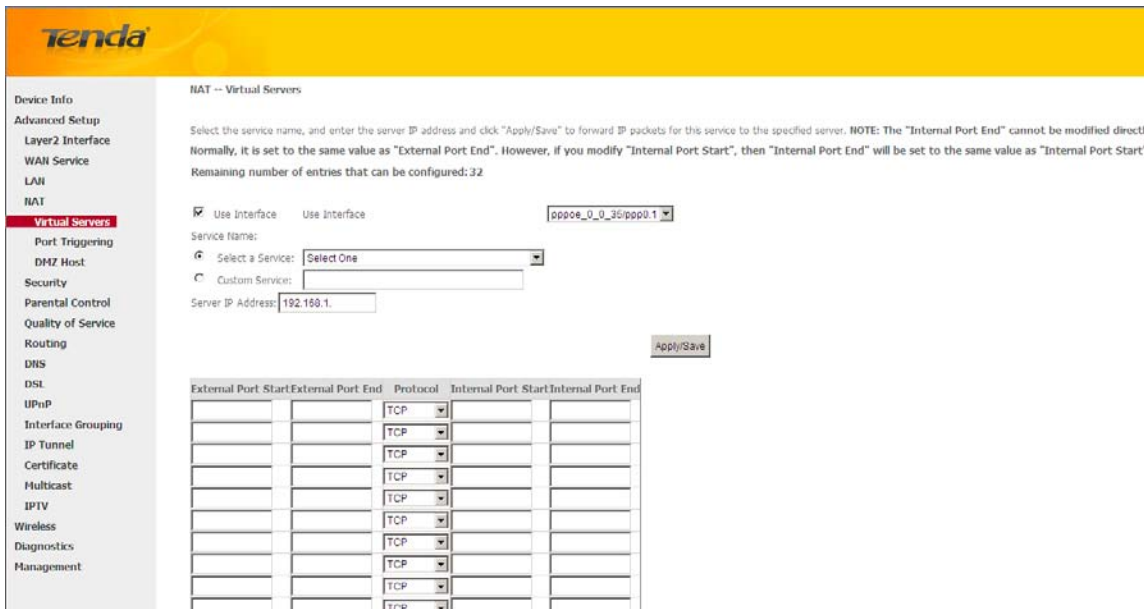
Tenda

Device Info
Advanced Setup
Layer2 Interface
WAN Service
LAN
NAT
Virtual Servers
Port Triggering
DMZ Host
Security
Parental Control
Quality of Service
Routing
DNS
DSL
UPnP
Interface Grouping
IP Tunnel
Certificate
Multicast
IPTV
Wireless
Diagnostics
Management

NAT -- Virtual Servers

Select the service name, and enter the server IP address and click "Apply/Save" to forward IP packets for this service to the specified server. NOTE: The "Internal Port End" cannot be modified direct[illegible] Normally, it is set to the same value as "External Port End". However, if you modify "Internal Port Start", then "Internal Port End" will be set to the same value as "Internal Port Start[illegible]
Remaining number of entries that can be configured: 32

Use Interface Use Interface pppoe_0_0_35/ppp0.1
Service Name:
Select a Service: Select One
Custom Service:
Server IP Address: 192.168.1.

Apply/Save

| External Port Start | External Port End | Protocol | Internal Port Start | Internal Port End |
|---|---|---|---|---|
| | | TCP | | |
| | | TCP | | |
| | | TCP | | |
| | | TCP | | |
| | | TCP | | |
| | | TCP | | |
| | | TCP | | |
| | | TCP | | |
| | | TCP | | |
| | | TCP | | |